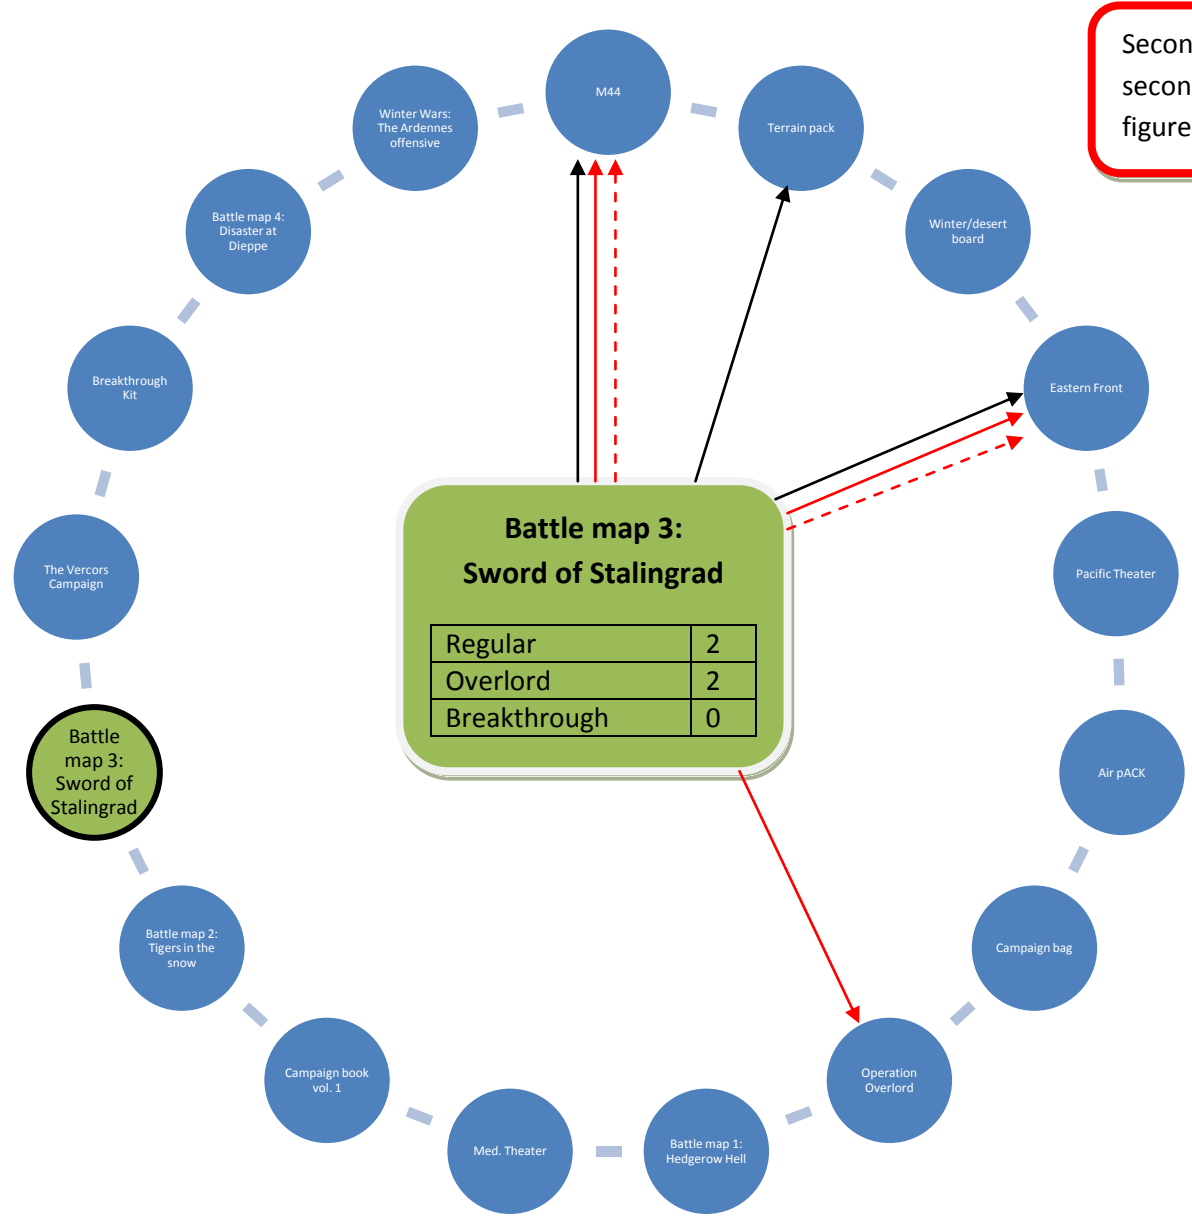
Secon
secon
figure

M44

Terrain pack

Winter/desert board

Eastern Front

Pacific Theater

Air pACK

Campaign bag

Operation Overlord

Battle map 1: Hedgerow Hell

Med. Theater

Campaign book vol. 1

Battle map 2: Tigers in the snow

Battle map 3: Sword of Stalingrad

The Vercors Campaign

Breakthrough Kit

Battle map 4: Disaster at Dieppe

Winter Wars: The Ardennes offensive

Battle map 3:
Sword of Stalingrad

| Regular | 2 |
|---|---|
| Overlord | 2 |
| Breakthrough | 0 |